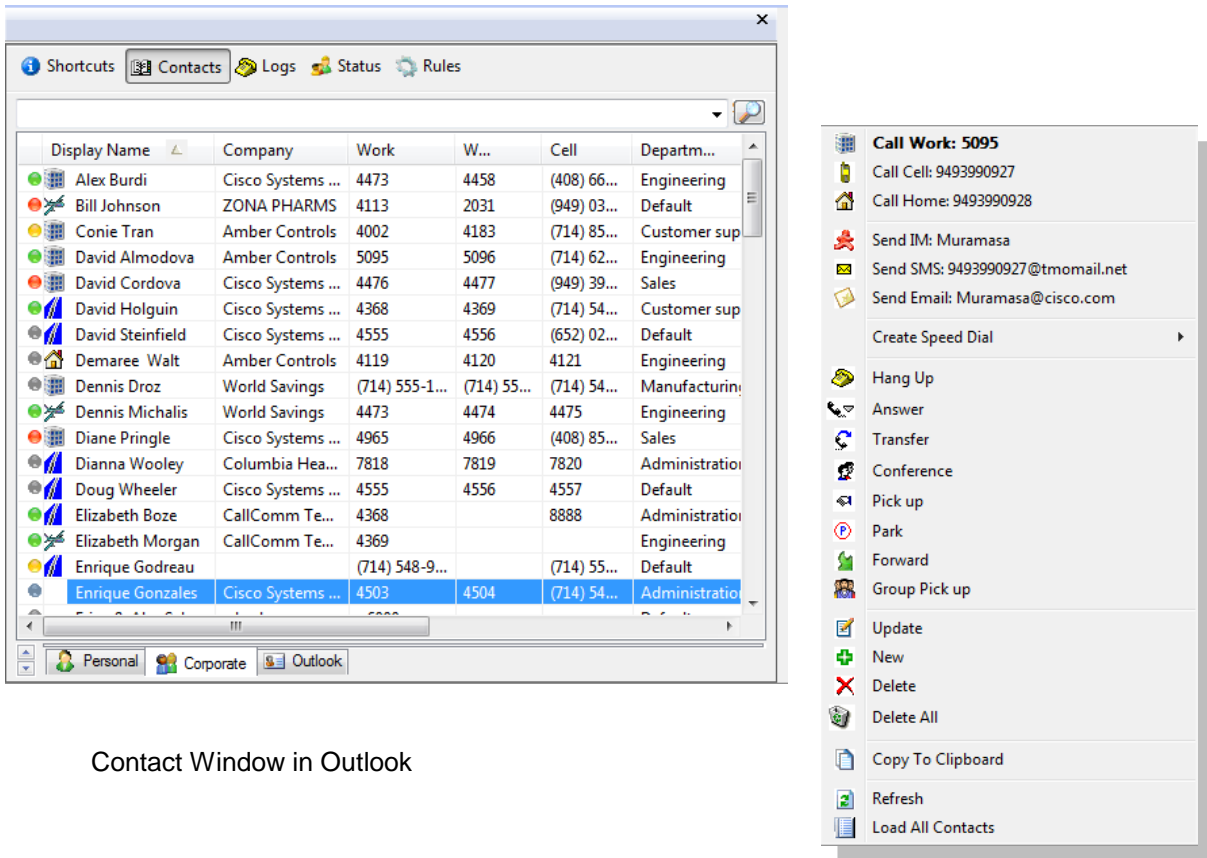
×

Shortcuts Contacts Logs Status Rules

| Display Name | Company | Work | W... | Cell | Departm... |
|---|---|---|---|---|---|
| Alex Burdi | Cisco Systems ... | 4473 | 4458 | (408) 66... | Engineering |
| Bill Johnson | ZONA PHARMS | 4113 | 2031 | (949) 03... | Default |
| Conie Tran | Amber Controls | 4002 | 4183 | (714) 85... | Customer sup |
| David Almodova | Amber Controls | 5095 | 5096 | (714) 62... | Engineering |
| David Cordova | Cisco Systems ... | 4476 | 4477 | (949) 39... | Sales |
| David Holguin | Cisco Systems ... | 4368 | 4369 | (714) 54... | Customer sup |
| David Steinfield | Cisco Systems ... | 4555 | 4556 | (652) 02... | Default |
| Demaree Walt | Amber Controls | 4119 | 4120 | 4121 | Engineering |
| Dennis Droz | World Savings | (714) 555-1... | (714) 55... | (714) 54... | Manufacturin |
| Dennis Michalis | World Savings | 4473 | 4474 | 4475 | Engineering |
| Diane Pringle | Cisco Systems ... | 4965 | 4966 | (408) 85... | Sales |
| Dianna Wooley | Columbia Hea... | 7818 | 7819 | 7820 | Administratio |
| Doug Wheeler | Cisco Systems ... | 4555 | 4556 | 4557 | Default |
| Elizabeth Boze | CallComm Te... | 4368 | | 8888 | Administratio |
| Elizabeth Morgan | CallComm Te... | 4369 | | | Engineering |
| Enrique Godreau | | (714) 548-9... | | (714) 55... | Default |
| Enrique Gonzales | Cisco Systems ... | 4503 | 4504 | (714) 54... | Administratio |

Personal Corporate Outlook

Contact Window in Outlook

Call Work: 5095
Call Cell: 9493990927
Call Home: 9493990928
Send IM: Muramasa
Send SMS: 9493990927@tmomail.net
Send Email: Muramasa@cisco.com
Create Speed Dial
Hang Up
Answer
Transfer
Conference
Pick up
Park
Forward
Group Pick up
Update
New
Delete
Delete All
Copy To Clipboard
Refresh
Load All Contacts